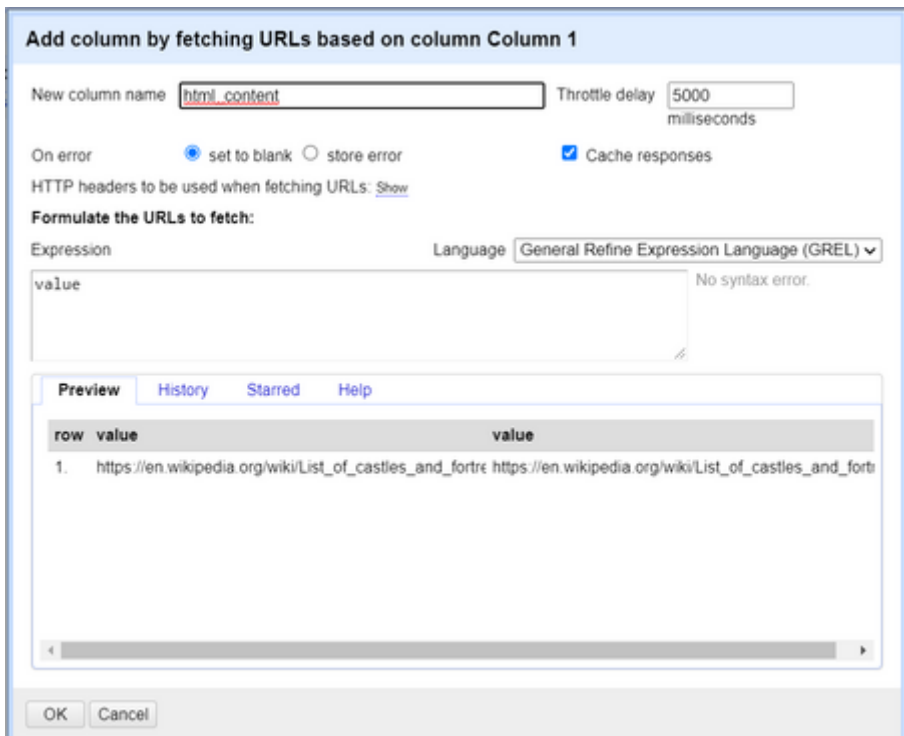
Add column by fetching URLs based on column Column 1

New column name html_content

Throttle delay 5000 milliseconds

On error set to blank store error

Cache responses

HTTP headers to be used when fetching URLs: Show

Formulate the URLs to fetch:

Expression

Language General Refine Expression Language (GREL)

value

No syntax error.

Preview History Starred Help

| row | value | value |
|---|---|---|
| 1. | https://en.wikipedia.org/wiki/List_of_castles_and_fortre | https://en.wikipedia.org/wiki/List_of_castles_and_fort |

OK Cancel